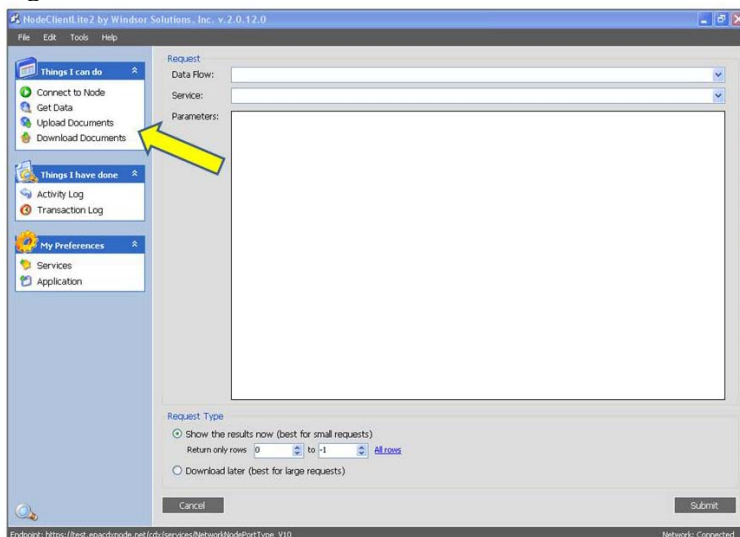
NodeClientLite2 by Windsor Solutions, Inc. v.2.0.12.0

File Edit Tools Help

Things I can do
Connect to Node
Get Data
Upload Documents
Download Documents

Things I have done
Activity Log
Transaction Log

My Preferences
Services
Application

Request
Data Flow:
Service:
Parameters:

Request Type
Show the results now (best for small requests)
Return only rows 0 to -1 All rows
Download later (best for large requests)

Cancel
Submit

Endpoint: https://test.epacdxnode.net/cdx/services/NetworkNodePortType_V10
Network: Connected